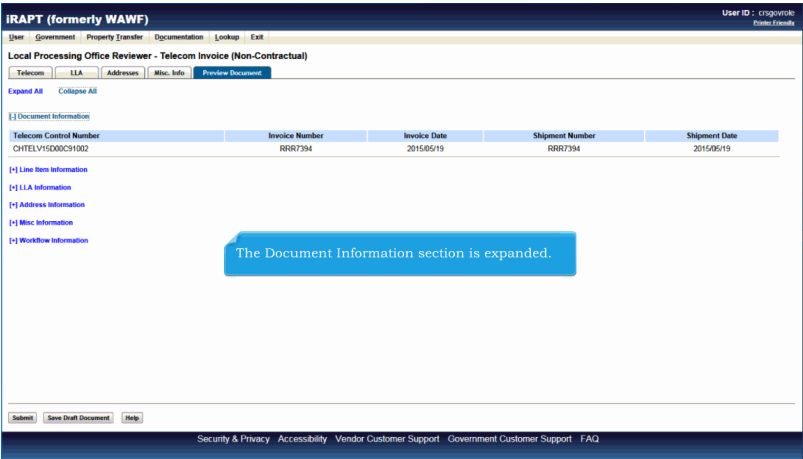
iRAPT (formerly WAWF)

User ID : crsgovrole
Printer Friendly

User Government Property Transfer Documentation Lookup Exit

Local Processing Office Reviewer - Telecom Invoice (Non-Contractual)

Telecom LLA Addresses Misc. Info Preview Document

Expand All Collapse All

[-] Document Information

| Telecom Control Number | Invoice Number | Invoice Date | Shipment Number | Shipment Date |
|---|---|---|---|---|
| CHTELV15D00C91002 | RRR7394 | 2015/05/19 | RRR7394 | 2015/05/19 |

[+] Line Item Information

[+] LLA Information

[+] Address Information

[+] Misc Information

[+] Workflow Information

The Document Information section is expanded.

Submit Save Draft Document Help

Security & Privacy Accessibility Vendor Customer Support Government Customer Support FAQ